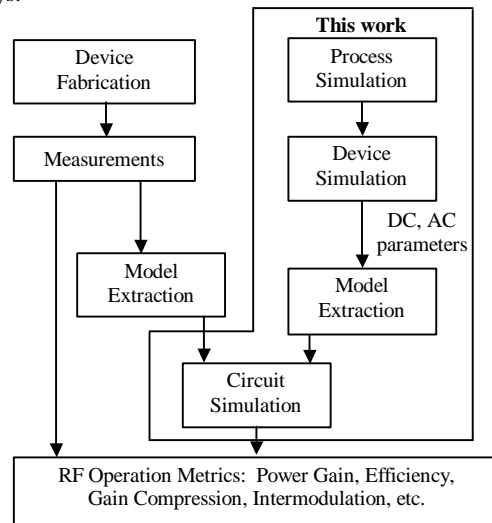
Device Fabrication

Measurements

Model Extraction

This work

Process Simulation

Device Simulation

DC, AC parameters

Model Extraction

Circuit Simulation

RF Operation Metrics: Power Gain, Efficiency, Gain Compression, Intermodulation, etc.